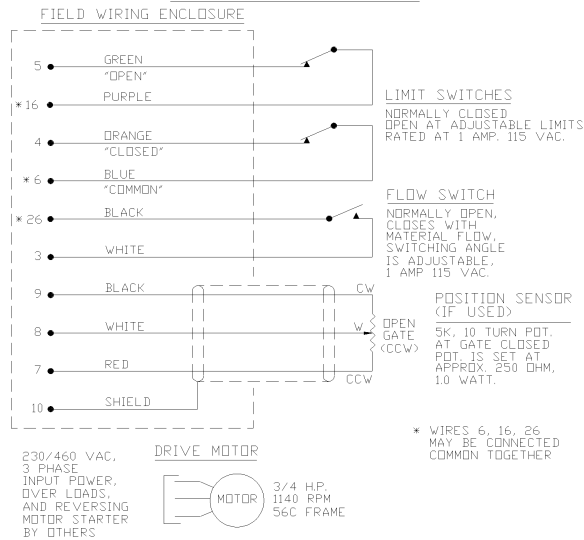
FIELD WIRING ENCLOSURE

5 GREEN "OPEN"

*16 PURPLE

4 ORANGE "CLOSED"

*6 BLUE "COMMON"

*26 BLACK

3 WHITE

9 BLACK

8 WHITE

7 RED

10 SHIELD

LIMIT SWITCHES

NORMALLY CLOSED OPEN AT ADJUSTABLE LIMITS RATED AT 1 AMP. 115 VAC.

FLOW SWITCH

NORMALLY OPEN, CLOSES WITH MATERIAL FLOW, SWITCHING ANGLE IS ADJUSTABLE, 1 AMP 115 VAC.

CW

W

OPEN GATE (CCW)

CCW

POSITION SENSOR (IF USED)

5K, 10 TURN POT. AT GATE CLOSED POT. IS SET AT APPROX. 250 OHM, 1.0 WATT.

* WIRES 6, 16, 26 MAY BE CONNECTED COMMON TOGETHER

230/460 VAC, 3 PHASE INPUT POWER, OVER LOADS, AND REVERSING MOTOR STARTER BY OTHERS

DRIVE MOTOR

MOTOR

3/4 H.P. 1140 RPM 56C FRAME